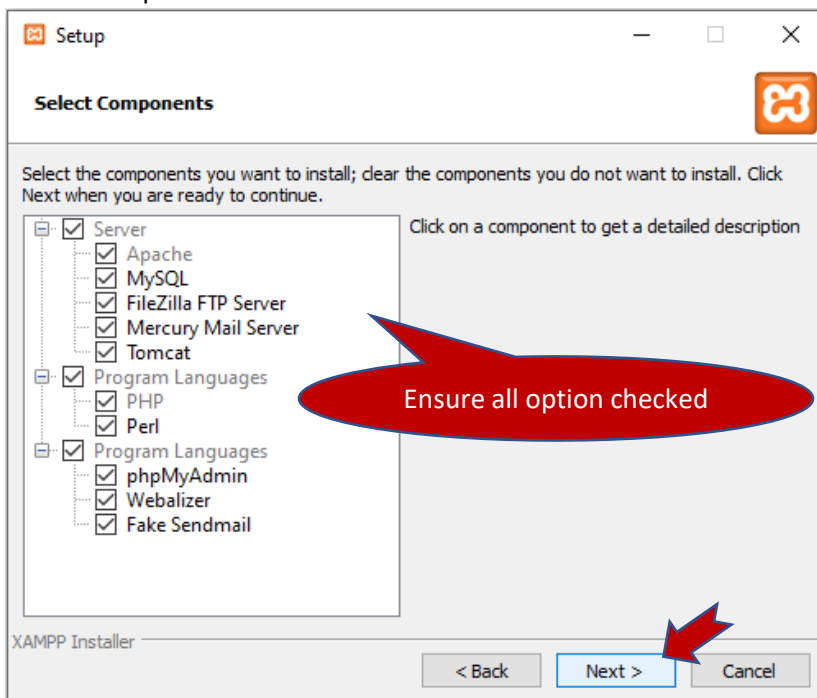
Setup

Select Components

Select the components you want to install; clear the components you do not want to install. Click Next when you are ready to continue.

Server
Apache
MySQL
FileZilla FTP Server
Mercury Mail Server
Tomcat
Program Languages
PHP
Perl
Program Languages
phpMyAdmin
Webalizer
Fake Sendmail

Click on a component to get a detailed description

Ensure all option checked

XAMPP Installer

< Back
Next >
Cancel